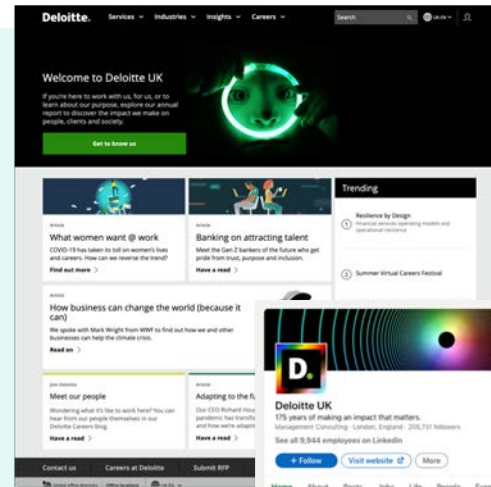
Deloitte. Services Industries Insights Careers Search UK-EN

Welcome to Deloitte UK

If you're here to work with us, for us, or to learn about our purpose, explore our annual report to discover the impact we make on people, clients and society.

Get to know us

Article
What women want @ work
COVID-19 has taken its toll on women's lives and careers. How can we reverse the trend?
Find out more

Article
Banking on attracting talent
Meet the Gen Z bankers of the future who get pride from trust, purpose and inclusion.
Have a read

Trending

1 Resilience by Design
Financial services operating models and operational resilience

2 Summer Virtual Careers Festival

Article
How business can change the world (because it can)
We spoke with Mark Wright from WWF to find out how we and other businesses can help the climate crisis.
Read on

Join Deloitte
Meet our people
Wondering what it's like to work here? You can hear from our people themselves in our Deloitte Careers blog.
Have a read

Article
Adapting to the fu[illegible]
Our CEO Richard Hou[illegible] pandemic has transfor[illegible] and how we're adapti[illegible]
Have a read

Contact us Careers at Deloitte Submit RFP

D.

Deloitte UK
175 years of making an impact that matters.
Management Consulting · London, England · 205,731 followers
See all 9,944 employees on LinkedIn
+ Follow Visit website More
Home About Posts Jobs Life People Even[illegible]